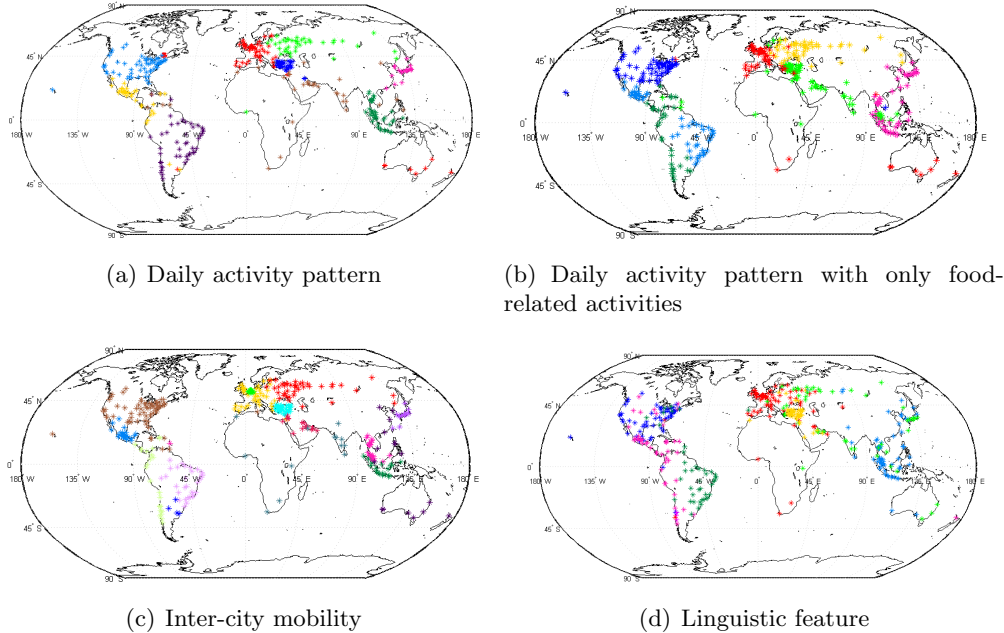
90° N
45° N
0°
180° W
135° W
90° W
45° W
0°
45° E
90° E
180° E
45° S
90° S

(a) Daily activity pattern

90° N
45° N
0°
180° W
135° W
90° W
45° W
0°
45° E
90° E
180° E
45° S
90° S

(b) Daily activity pattern with only food-related activities

90° N
45° N
0°
180° W
135° W
90° W
45° W
0°
45° E
90° E
180° E
45° S
90° S

(c) Inter-city mobility

90° N
45° N
0°
180° W
135° W
90° W
45° W
0°
45° E
90° E
180° E
45° S
90° S

(d) Linguistic feature